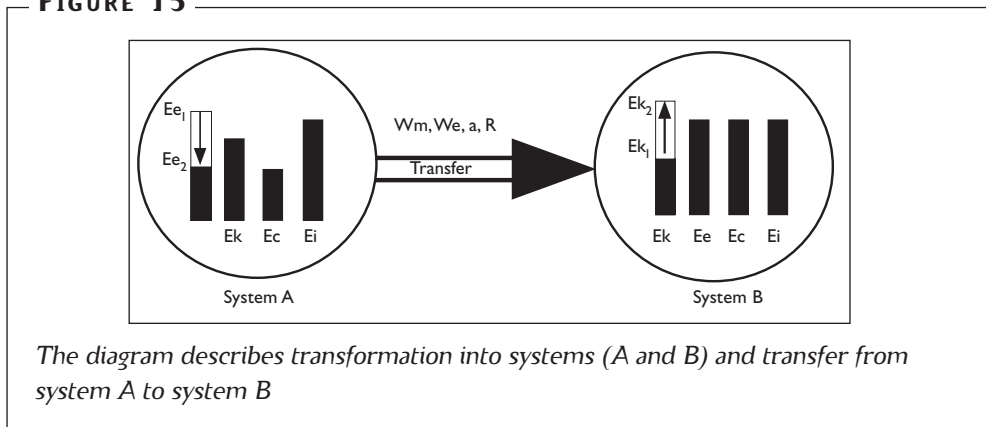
FIGURE 15

$Ee_1$

$Ee_2$

Ek Ec Ei

System A

Wm, We, a, R

Transfer

$Ek_2$

$Ek_1$

Ek Ee Ec Ei

System B

The diagram describes transformation into systems (A and B) and transfer from system A to system B